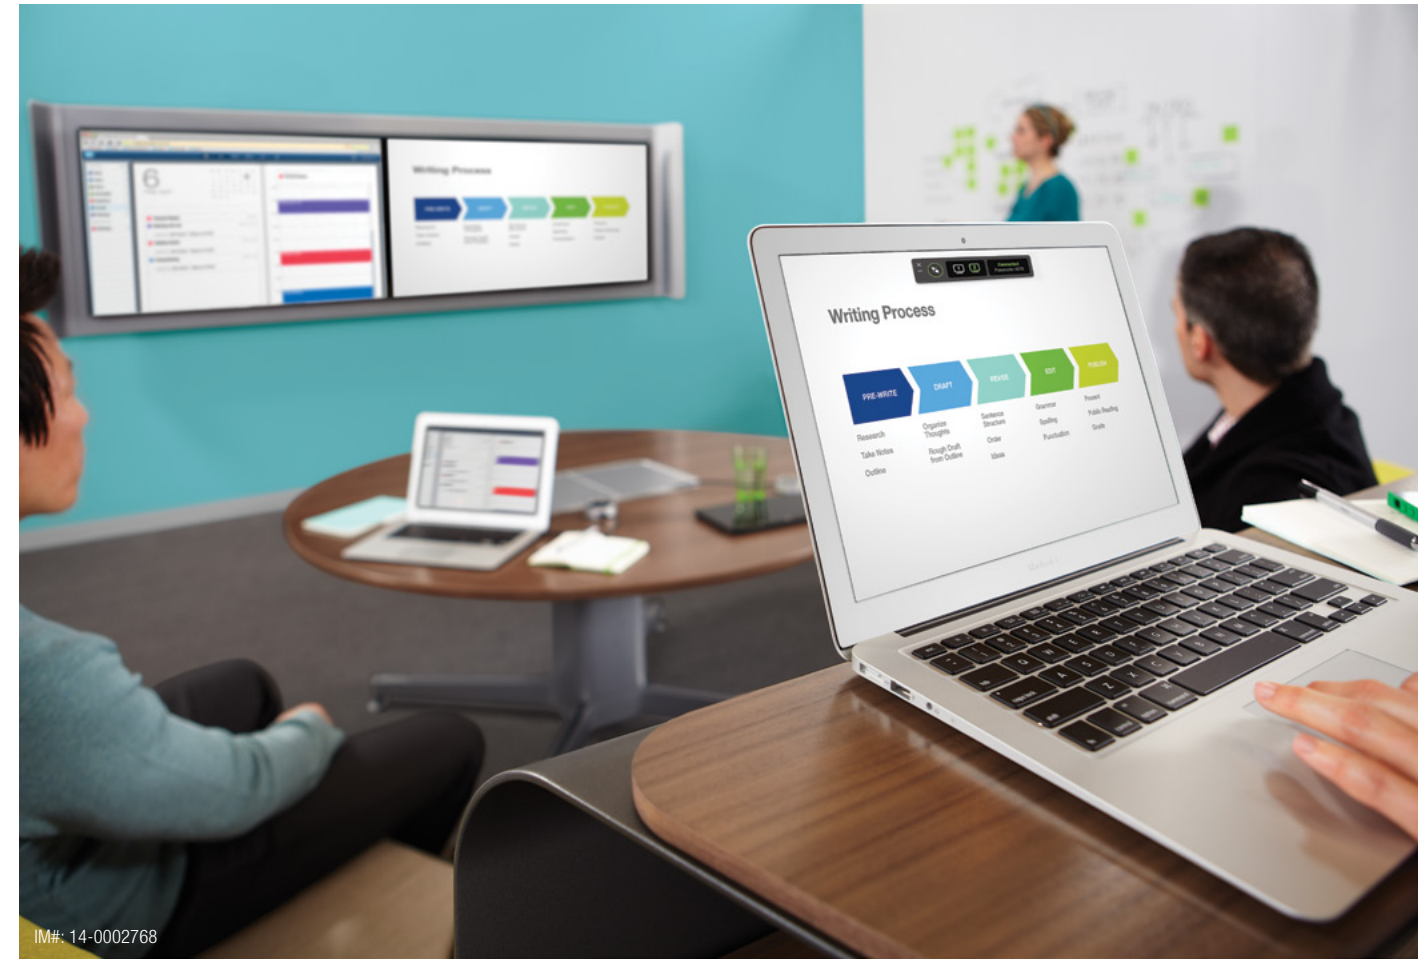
Writing Process

PRE-WRITE

DRAFT

REVISE

EDIT

PUBLISH

Research
Take Notes
Outline

Organize Thoughts
Rough Draft from Outline

Sentence Structure
Order
Ideas

Grammar
Spelling
Punctuation

Present
Public Reading
Grade

Writing Process

IM#: 14-0002768